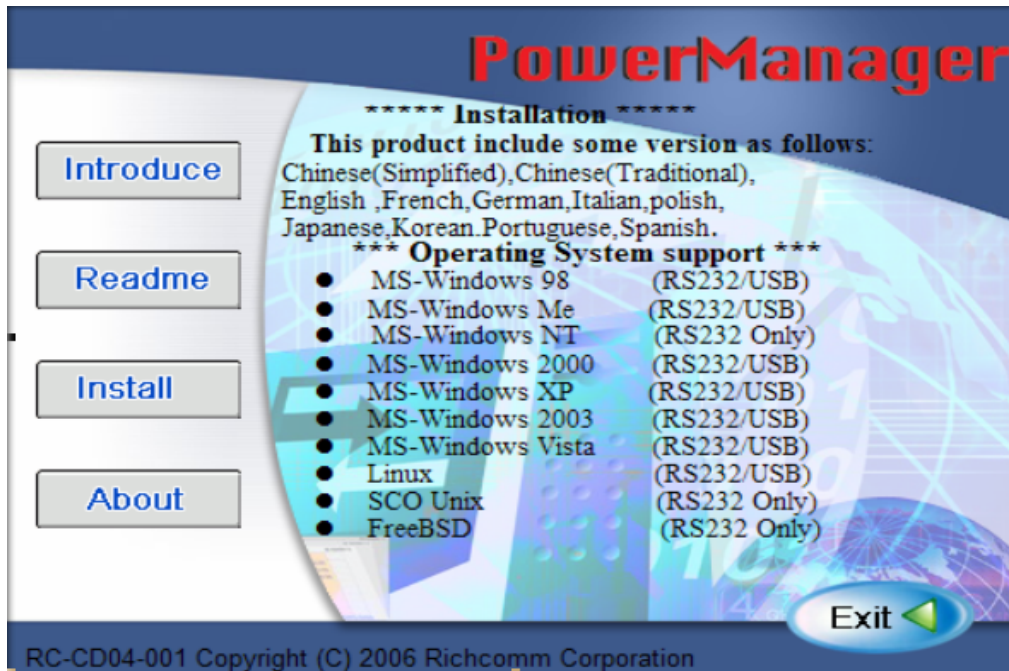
PowerManager

Introduce

Readme

Install

About

***** Installation *****
This product include some version as follows:
Chinese(Simplified),Chinese(Traditional), English ,French,German,Italian,polish, Japanese,Korean.Portuguese,Spanish.
*** Operating System support ***

| | | |
|---|---|---|
| ● | MS-Windows 98 | (RS232/USB) |
| ● | MS-Windows Me | (RS232/USB) |
| ● | MS-Windows NT | (RS232 Only) |
| ● | MS-Windows 2000 | (RS232/USB) |
| ● | MS-Windows XP | (RS232/USB) |
| ● | MS-Windows 2003 | (RS232/USB) |
| ● | MS-Windows Vista | (RS232/USB) |
| ● | Linux | (RS232/USB) |
| ● | SCO Unix | (RS232 Only) |
| ● | FreeBSD | (RS232 Only) |

Exit

RC-CD04-001 Copyright (C) 2006 Richcomm Corporation